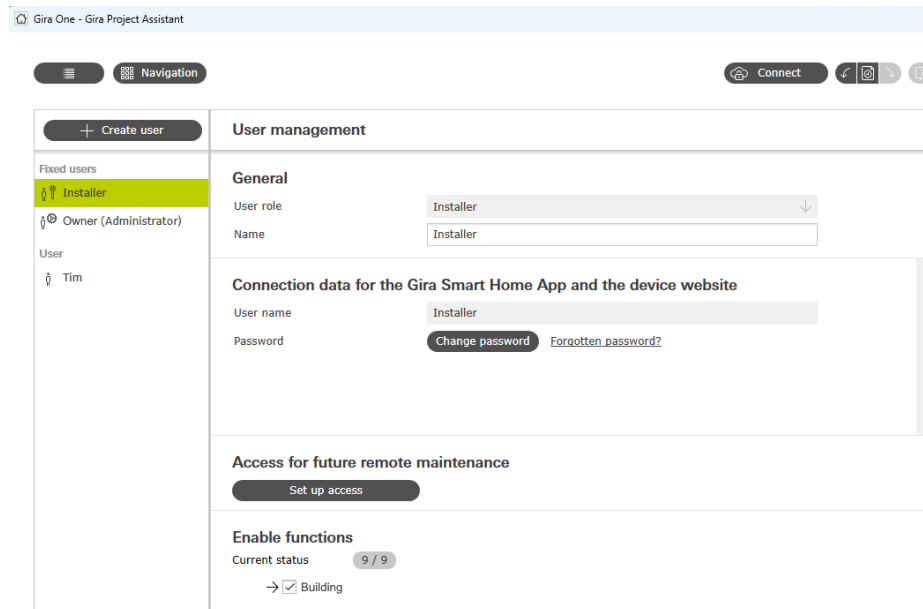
Gira One - Gira Project Assistant

Navigation

Connect

Create user

Fixed users

Installer

Owner (Administrator)

User

Tim

User management

General

User role

Installer

Name

Installer

Connection data for the Gira Smart Home App and the device website

User name

Installer

Password

Change password

Forgotten password?

Access for future remote maintenance

Set up access

Enable functions

Current status

9 / 9

Building